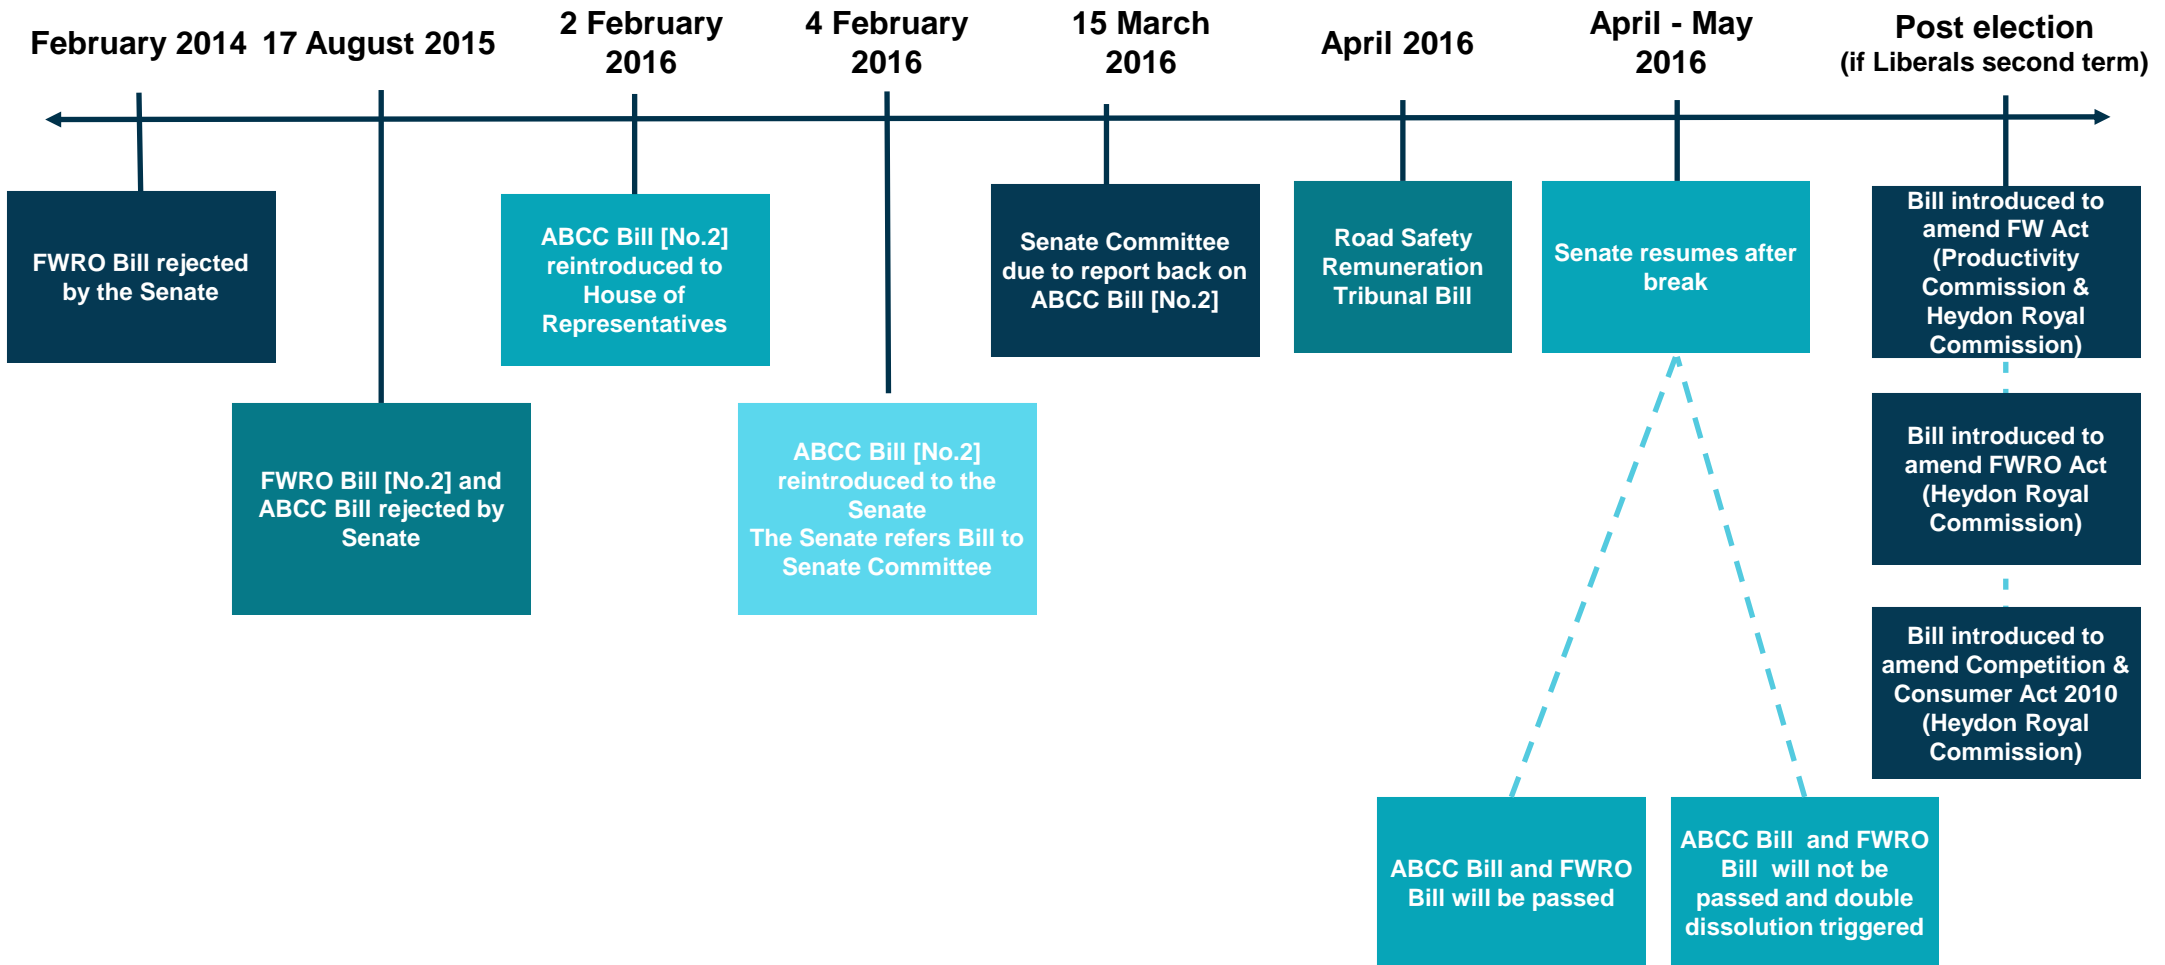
February 2014

FWRO Bill rejected by the Senate

17 August 2015

FWRO Bill [No.2] and ABCC Bill rejected by Senate

2 February 2016

ABCC Bill [No.2] reintroduced to House of Representatives

4 February 2016

ABCC Bill [No.2] reintroduced to the Senate
The Senate refers Bill to Senate Committee

15 March 2016

Senate Committee due to report back on ABCC Bill [No.2]

April 2016

Road Safety Remuneration Tribunal Bill

April - May 2016

Senate resumes after break

ABCC Bill and FWRO Bill will be passed

ABCC Bill and FWRO Bill will not be passed and double dissolution triggered

Post election
(if Liberals second term)

Bill introduced to amend FW Act (Productivity Commission & Heydon Royal Commission)

Bill introduced to amend FWRO Act (Heydon Royal Commission)

Bill introduced to amend Competition & Consumer Act 2010 (Heydon Royal Commission)